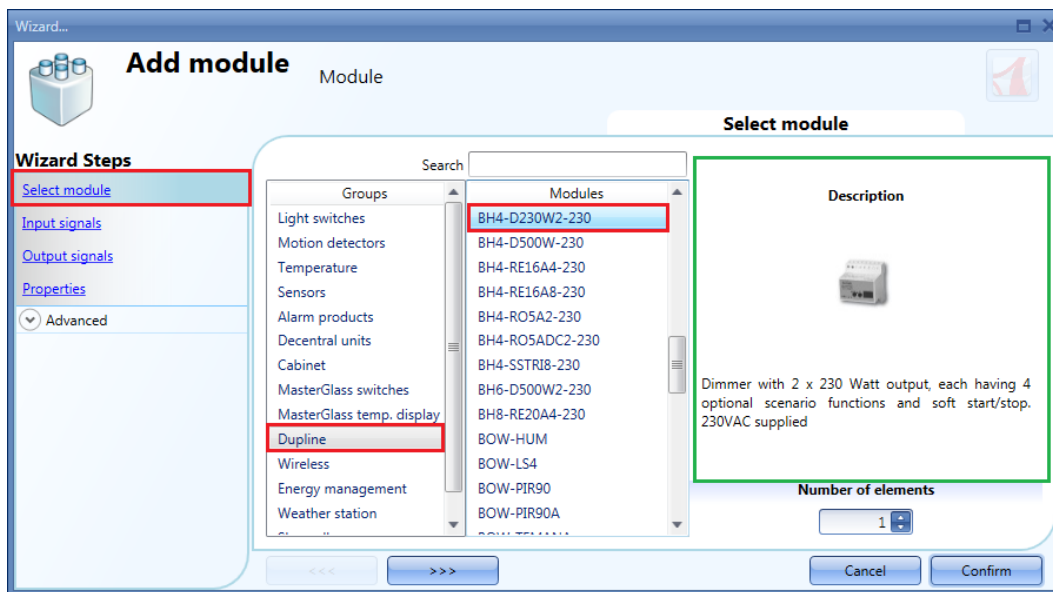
Wizard...

Add module

Module

Select module

Wizard Steps

Select module

Input signals

Output signals

Properties

Advanced

Search

| Groups | Modules |
|---|---|
| Light switches | BH4-D230W2-230 |
| Motion detectors | BH4-D500W-230 |
| Temperature | BH4-RE16A4-230 |
| Sensors | BH4-RE16A8-230 |
| Alarm products | BH4-RO5A2-230 |
| Decentral units | BH4-RO5ADC2-230 |
| Cabinet | BH4-SSTRI8-230 |
| MasterGlass switches | BH6-D500W2-230 |
| MasterGlass temp. display | BH8-RE20A4-230 |
| Dupline | BOW-HUM |
| Wireless | BOW-LS4 |
| Energy management | BOW-PIR90 |
| Weather station | BOW-PIR90A |

Description

Dimmer with 2 x 230 Watt output, each having 4 optional scenario functions and soft start/stop. 230VAC supplied

Number of elements

1

<<<

>>>

Cancel

Confirm